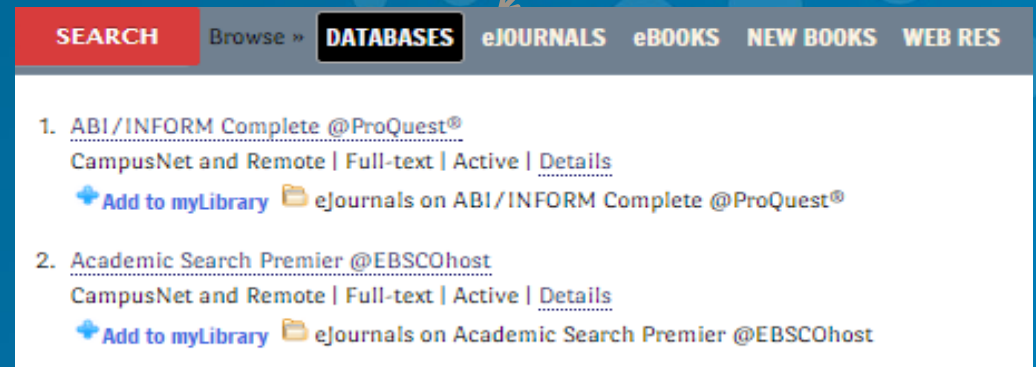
SEARCH Browse » DATABASES eJOURNALS eBOOKS NEW BOOKS WEB RES

1. ABI/INFORM Complete @ProQuest®
CampusNet and Remote | Full-text | Active | Details
Add to myLibrary eJournals on ABI/INFORM Complete @ProQuest®

2. Academic Search Premier @EBSCOhost
CampusNet and Remote | Full-text | Active | Details
Add to myLibrary eJournals on Academic Search Premier @EBSCOhost